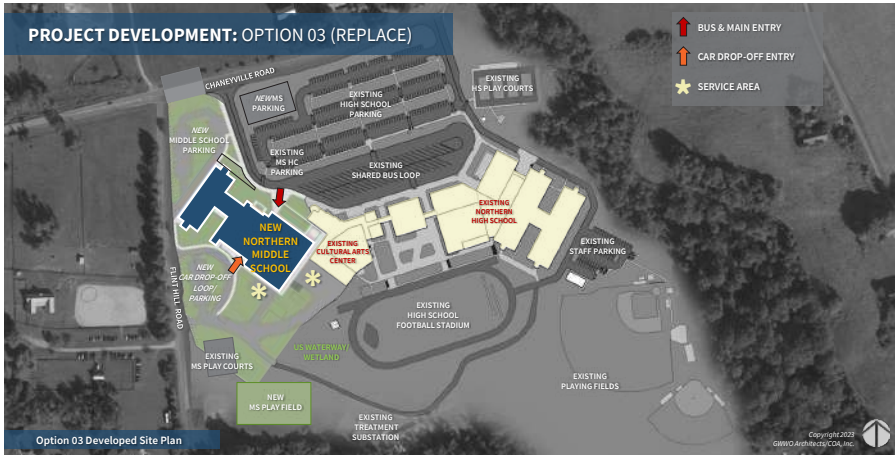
PROJECT DEVELOPMENT: OPTION 03 (REPLACE)

BUS & MAIN ENTRY

CAR DROP-OFF ENTRY

SERVICE AREA

CHANEYVILLE ROAD

NEW MS PARKING

EXISTING HIGH SCHOOL PARKING

EXISTING HS PLAY COURTS

NEW MIDDLE SCHOOL PARKING

EXISTING MS HC PARKING

EXISTING SHARED BUS LOOP

NEW NORTHERN MIDDLE SCHOOL

EXISTING CULTURAL ARTS CENTER

EXISTING NORTHERN HIGH SCHOOL

EXISTING STAFF PARKING

NEW CAR DROP-OFF LOOP/ PARKING

FLINT HILL ROAD

EXISTING HIGH SCHOOL FOOTBALL STADIUM

US WATERWAY/ WETLAND

EXISTING MS PLAY COURTS

EXISTING PLAYING FIELDS

NEW MS PLAY FIELD

EXISTING TREATMENT SUBSTATION

Option 03 Developed Site Plan

Copyright 2023 GWWO Architects/COA, Inc.